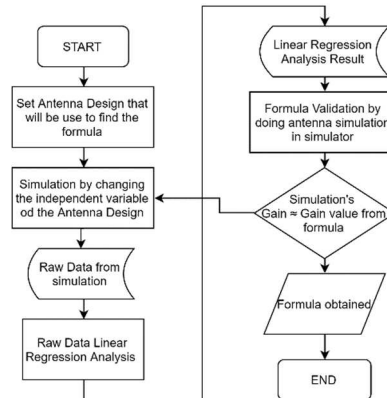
START

Set Antenna Design that will be use to find the formula

Simulation by changing the independent variable od the Antenna Design

Raw Data from simulation

Raw Data Linear Regression Analysis

Linear Regression Analysis Result

Formula Validation by doing antenna simulation in simulator

Simulation's Gain ≈ Gain value from formula

Formula obtained

END